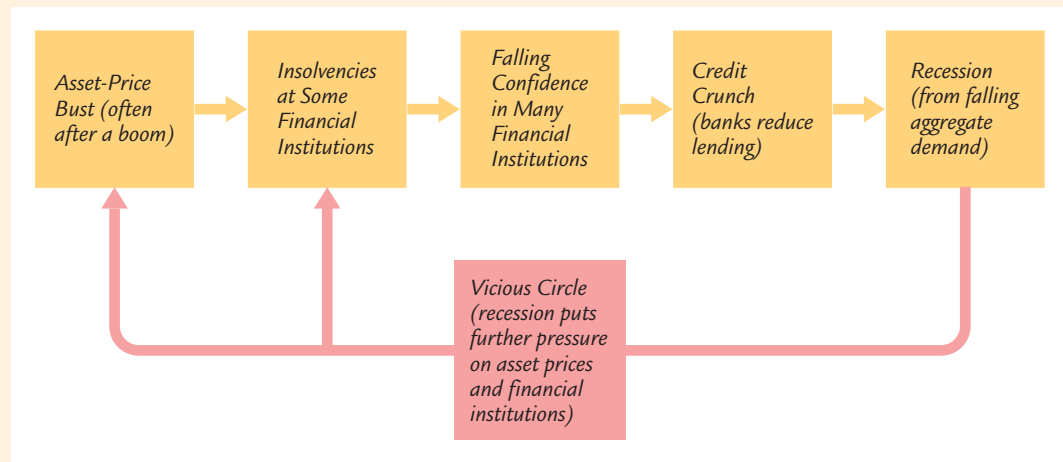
Asset-Price Bust (often after a boom)

Insolvencies at Some Financial Institutions

Falling Confidence in Many Financial Institutions

Credit Crunch (banks reduce lending)

Recession (from falling aggregate demand)

Vicious Circle (recession puts further pressure on asset prices and financial institutions)